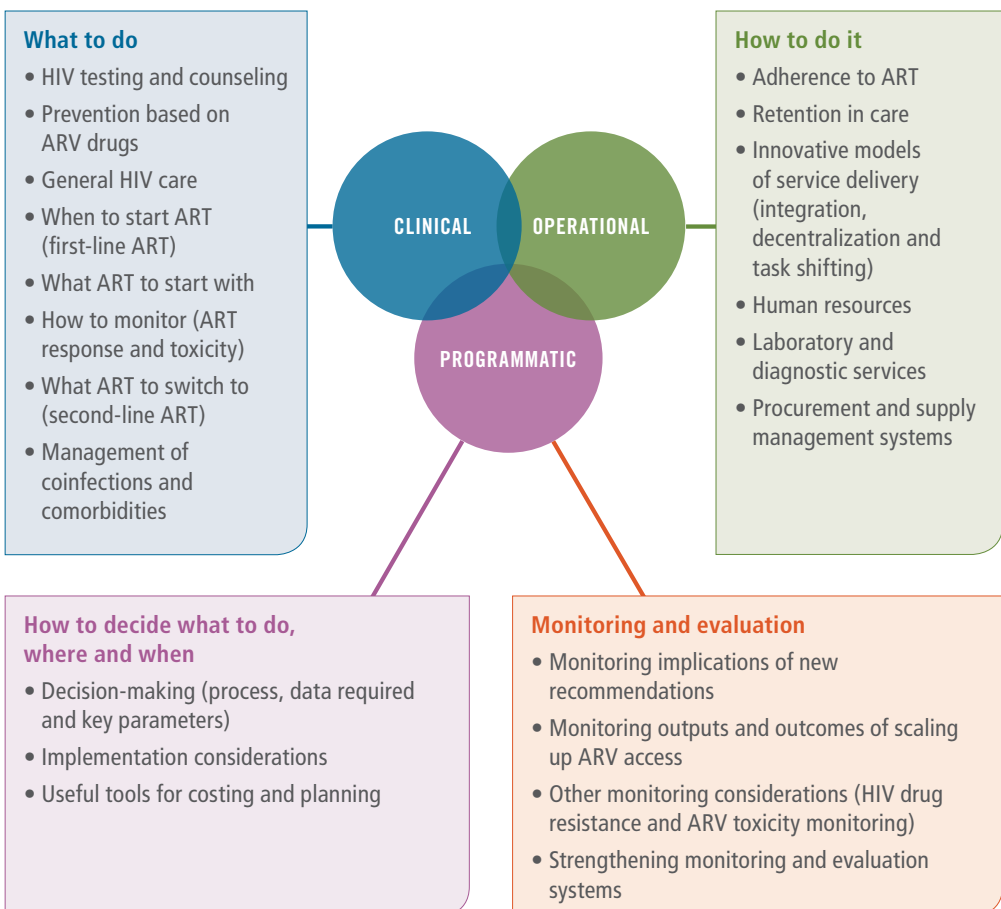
What to do
• HIV testing and counseling
• Prevention based on ARV drugs
• General HIV care
• When to start ART (first-line ART)
• What ART to start with
• How to monitor (ART response and toxicity)
• What ART to switch to (second-line ART)
• Management of coinfections and comorbidities

CLINICAL

OPERATIONAL

PROGRAMMATIC

How to do it
• Adherence to ART
• Retention in care
• Innovative models of service delivery (integration, decentralization and task shifting)
• Human resources
• Laboratory and diagnostic services
• Procurement and supply management systems

How to decide what to do, where and when
• Decision-making (process, data required and key parameters)
• Implementation considerations
• Useful tools for costing and planning

Monitoring and evaluation
• Monitoring implications of new recommendations
• Monitoring outputs and outcomes of scaling up ARV access
• Other monitoring considerations (HIV drug resistance and ARV toxicity monitoring)
• Strengthening monitoring and evaluation systems